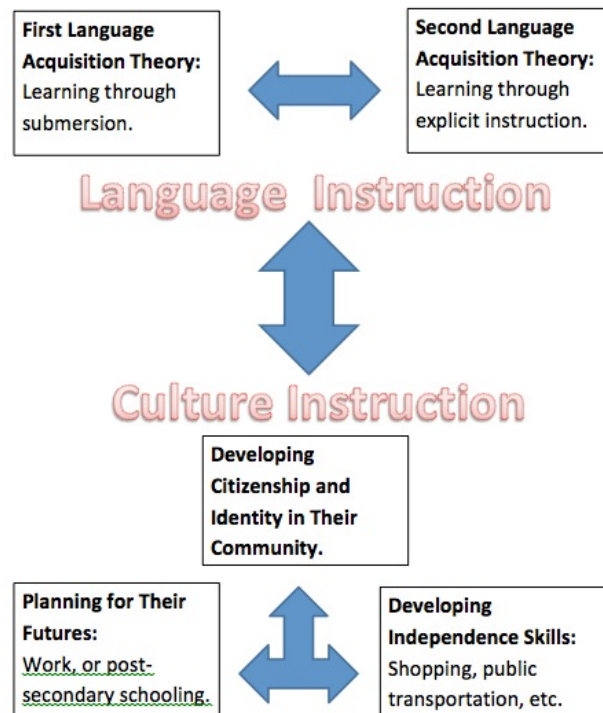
First Language Acquisition Theory: Learning through submersion.

Second Language Acquisition Theory: Learning through explicit instruction.

Language Instruction

Culture Instruction

Developing Citizenship and Identity in Their Community.

Planning for Their Futures: Work, or post-secondary schooling.

Developing Independence Skills: Shopping, public transportation, etc.